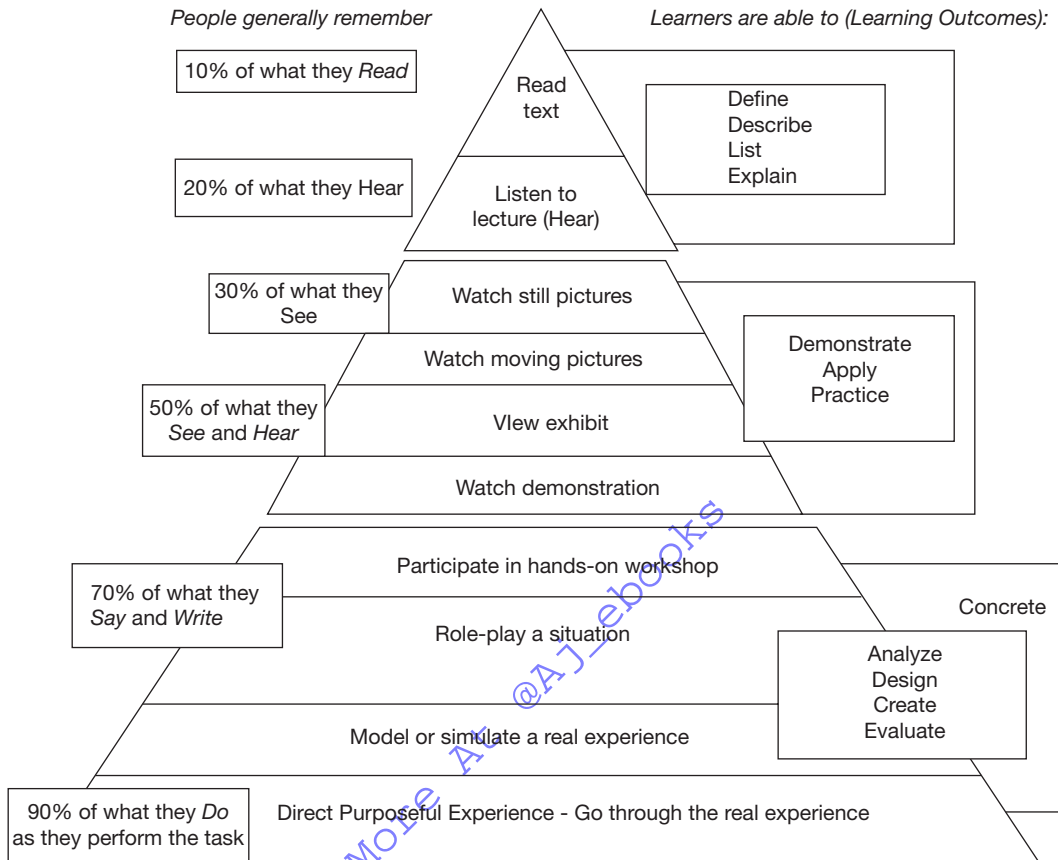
*People generally remember*

*Learners are able to (Learning Outcomes):*

10% of what they *Read*

Read text

Define
Describe
List
Explain

20% of what they Hear

Listen to lecture (Hear)

30% of what they See

Watch still pictures

Watch moving pictures

Demonstrate
Apply
Practice

50% of what they *See* and *Hear*

VIew exhibit

Watch demonstration

More At @AJ_ebooks

Participate in hands-on workshop

70% of what they *Say* and *Write*

Concrete

Role-play a situation

Analyze
Design
Create
Evaluate

Model or simulate a real experience

90% of what they *Do* as they perform the task

Direct Purposeful Experience - Go through the real experience